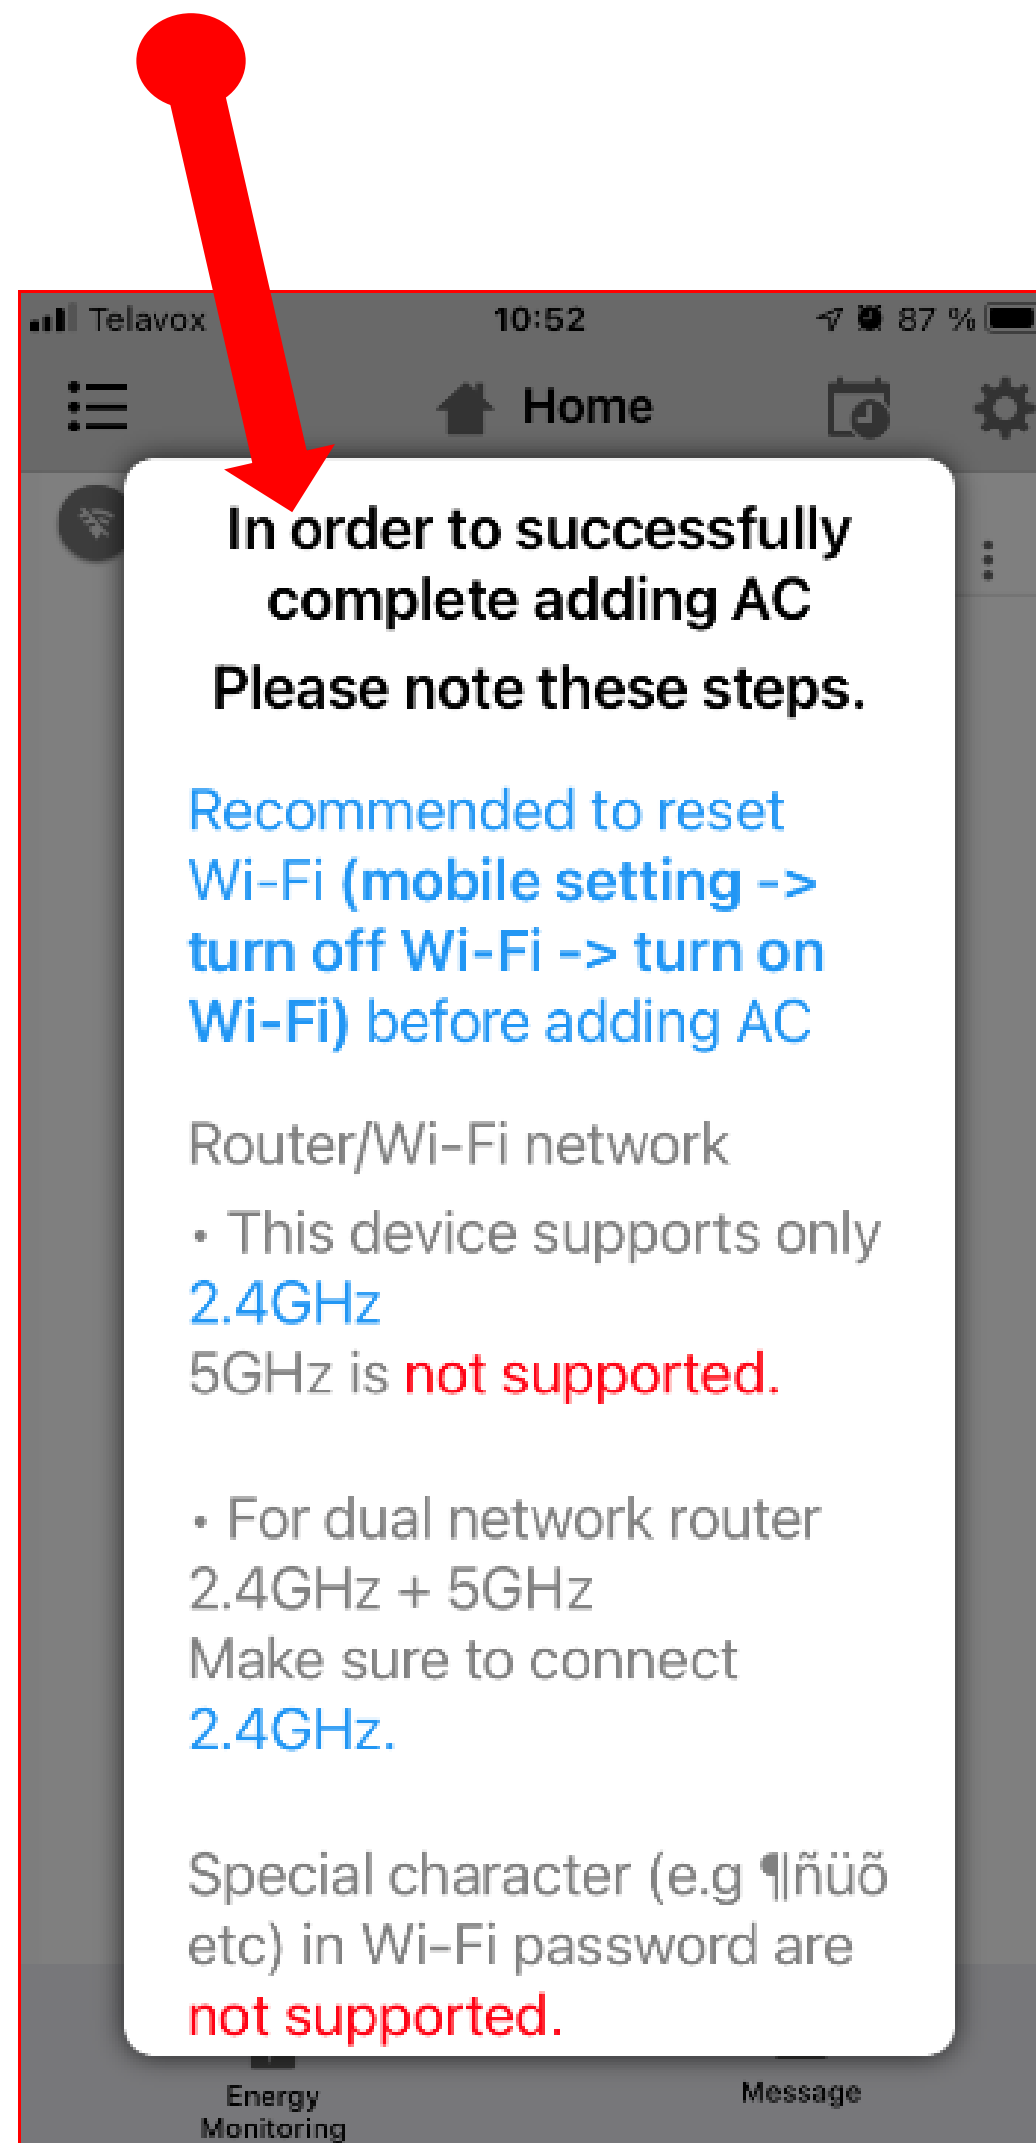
Telavox 10:52 87 %

Home

In order to successfully complete adding AC
Please note these steps.

Recommended to reset Wi-Fi (mobile setting -> turn off Wi-Fi -> turn on Wi-Fi) before adding AC

Router/Wi-Fi network

• This device supports only 2.4GHz
5GHz is not supported.

• For dual network router 2.4GHz + 5GHz
Make sure to connect 2.4GHz.

Special character (e.g ¶|ñüõ etc) in Wi-Fi password are not supported.

Energy Monitoring

Message